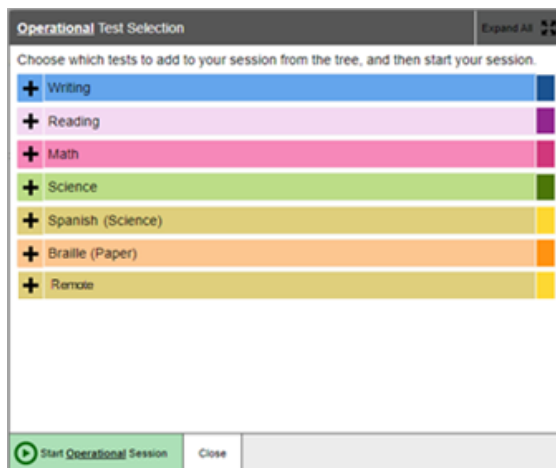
Operational Test Selection

Expand All

Choose which tests to add to your session from the tree, and then start your session.

Writing

Reading

Math

Science

Spanish (Science)

Braille (Paper)

Remote

Start Operational Session

Close